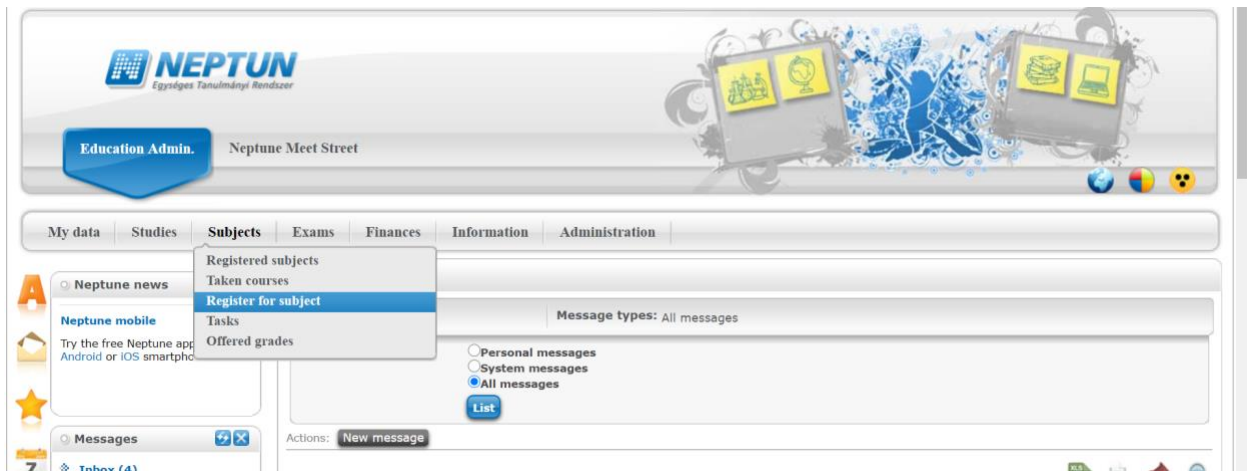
NEPTUN
Egységes Tanulmányi Rendszer

Education Admin.

Neptune Meet Street

My data
Studies
Subjects
Exams
Finances
Information
Administration

Registered subjects
Taken courses
Register for subject
Tasks
Offered grades

A

Neptune news

Neptune mobile

Try the free Neptune app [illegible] Android or iOS smartpho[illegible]

Message types: All messages

Personal messages
System messages
All messages
List

Messages

Inbox (4)

7

Actions: New message